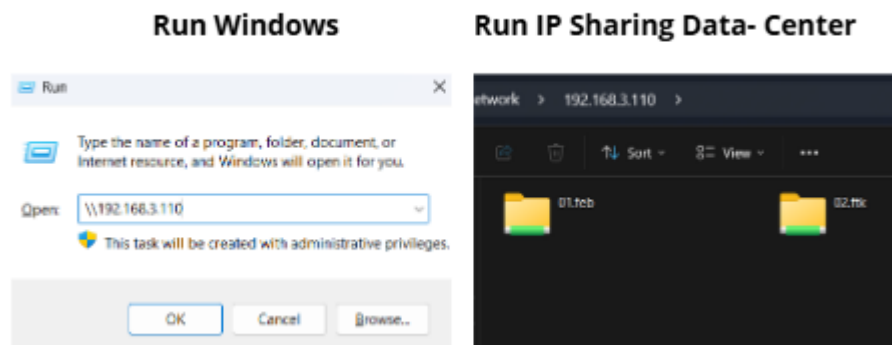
Run Windows

Run IP Sharing Data- Center

Run

Type the name of a program, folder, document, or Internet resource, and Windows will open it for you.

Open: \\192.168.3.110

This task will be created with administrative privileges.

OK

Cancel

Browse...

etwork > 192.168.3.110 >

Sort

View

•••

01.feb

02.ftk